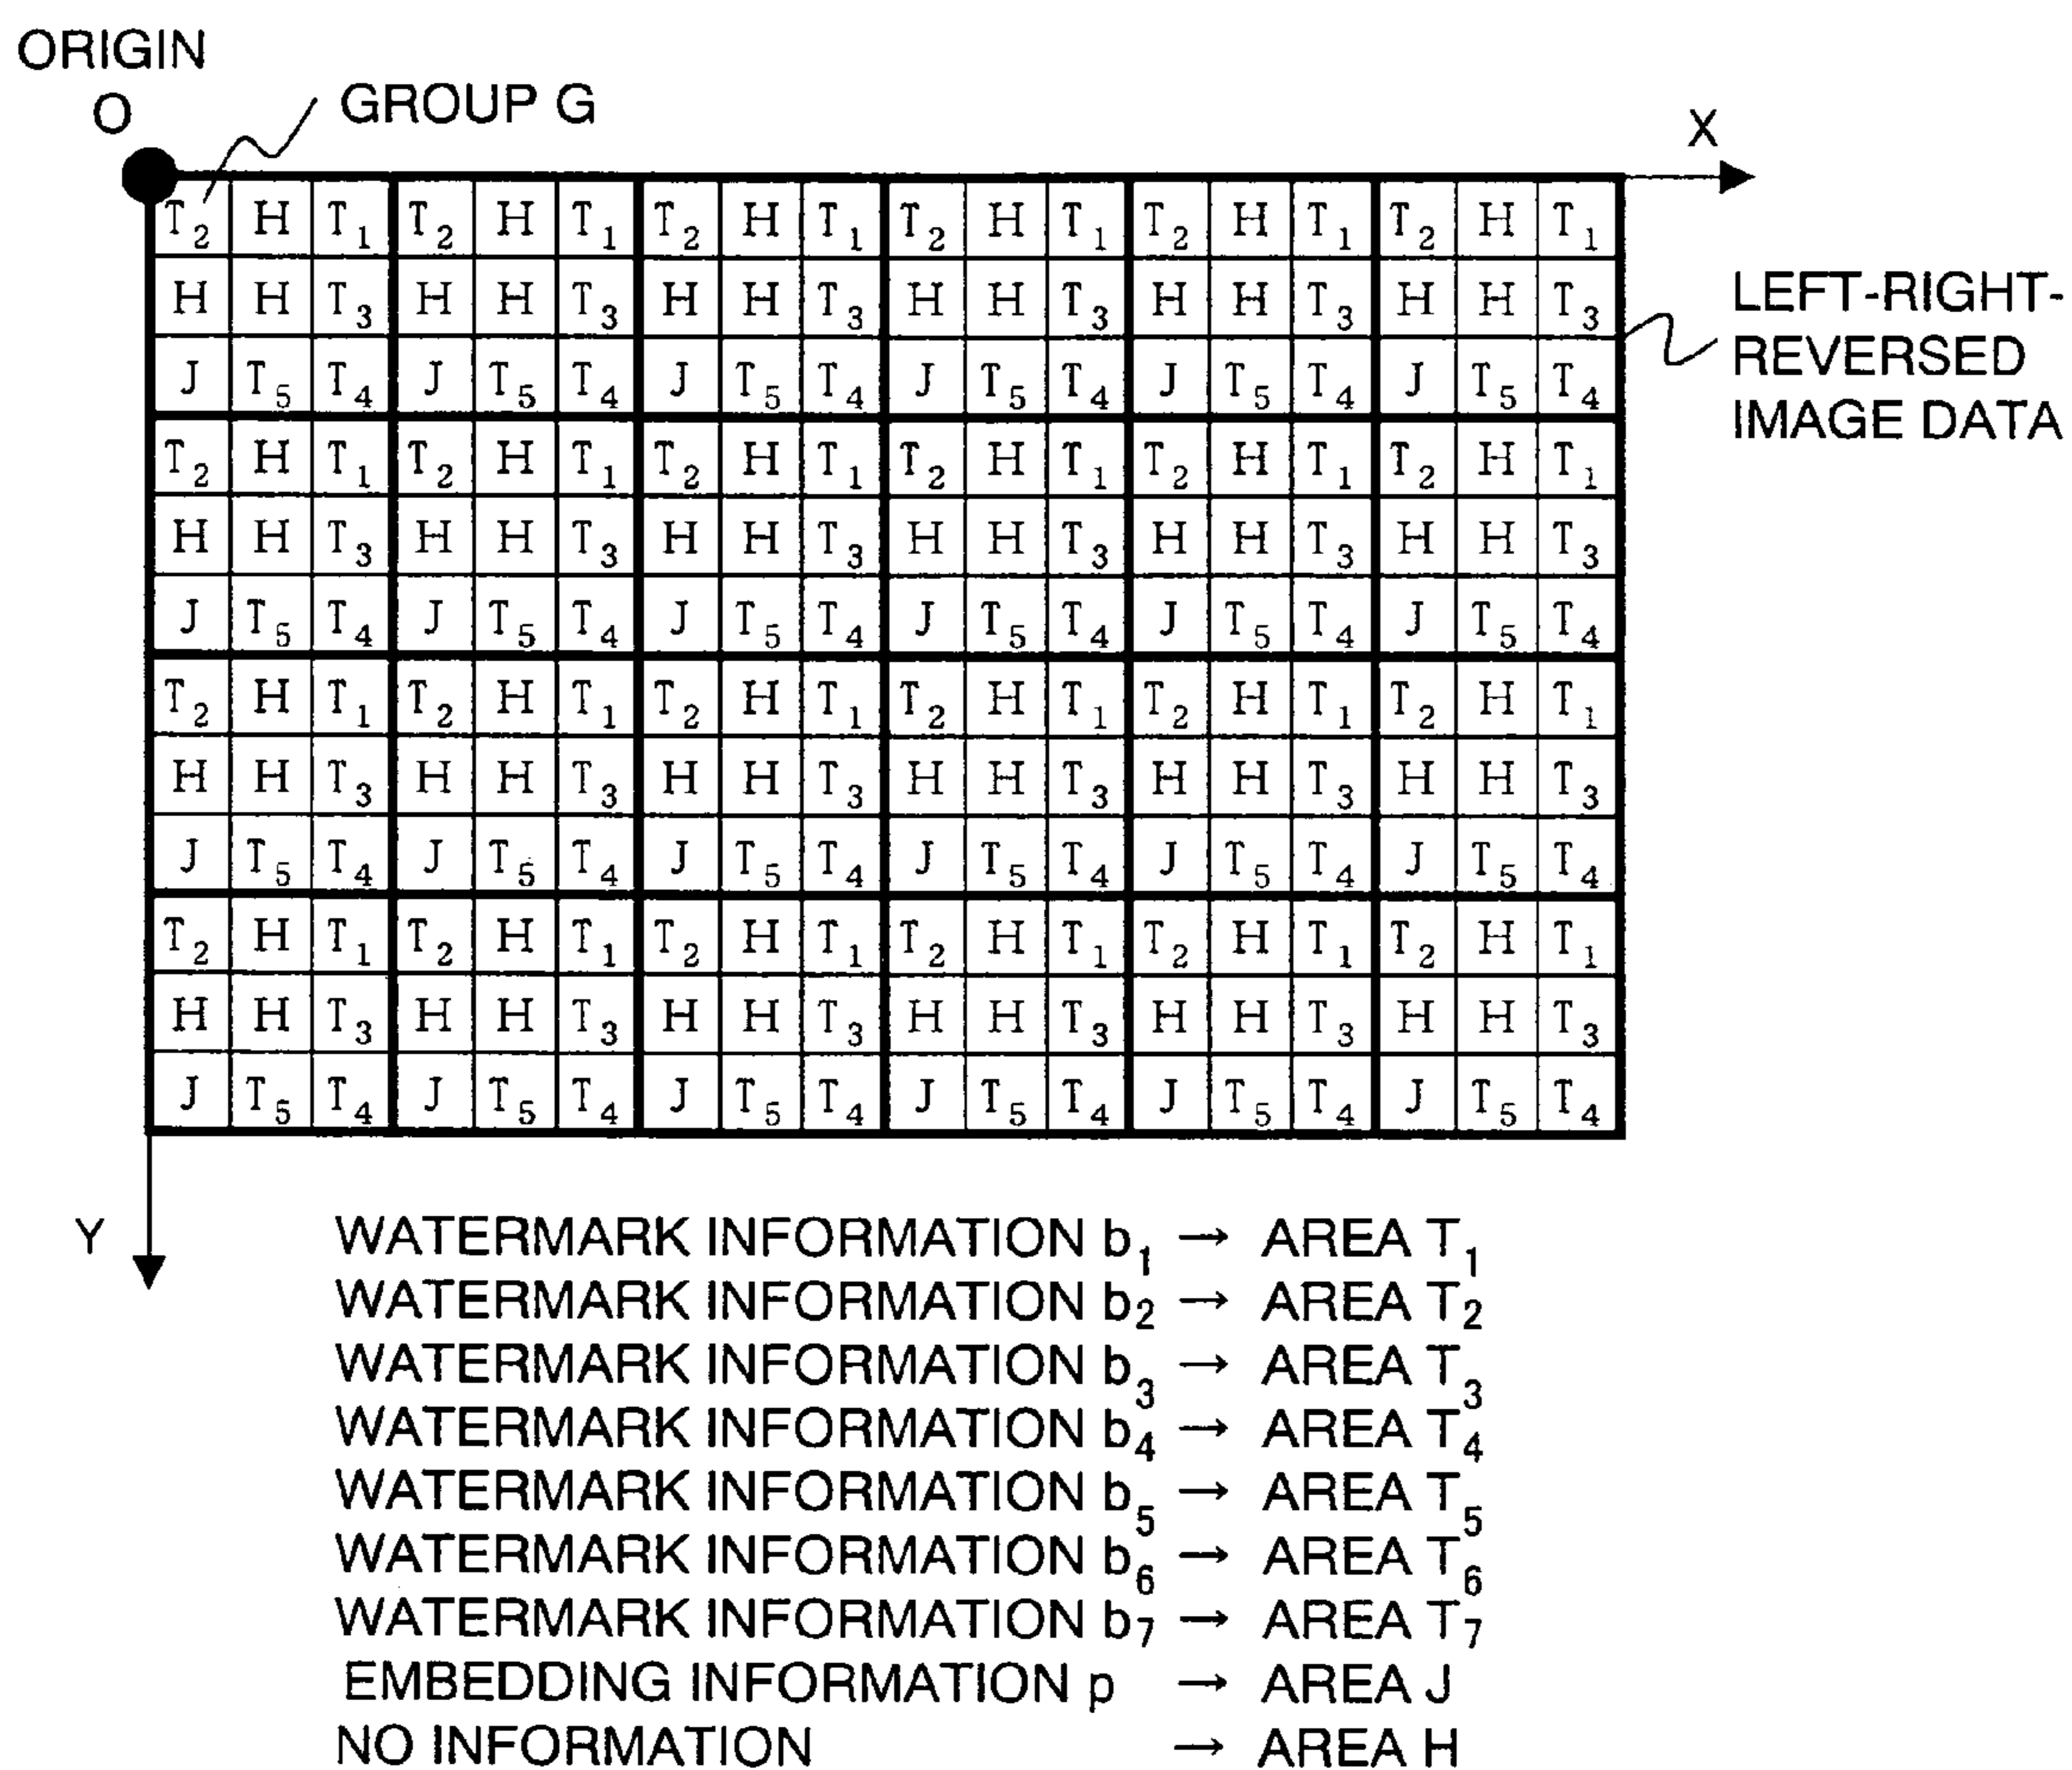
ORIGIN
O

GROUP G

X

| $T_2$ | H | $T_1$ | $T_2$ | H | $T_1$ | $T_2$ | H | $T_1$ | $T_2$ | H | $T_1$ | $T_2$ | H | $T_1$ | $T_2$ | H | $T_1$ |
|---|---|---|---|---|---|---|---|---|---|---|---|---|---|---|---|---|---|
| H | H | $T_3$ | H | H | $T_3$ | H | H | $T_3$ | H | H | $T_3$ | H | H | $T_3$ | H | H | $T_3$ |
| J | $T_5$ | $T_4$ | J | $T_5$ | $T_4$ | J | $T_5$ | $T_4$ | J | $T_5$ | $T_4$ | J | $T_5$ | $T_4$ | J | $T_5$ | $T_4$ |
| $T_2$ | H | $T_1$ | $T_2$ | H | $T_1$ | $T_2$ | H | $T_1$ | $T_2$ | H | $T_1$ | $T_2$ | H | $T_1$ | $T_2$ | H | $T_1$ |
| H | H | $T_3$ | H | H | $T_3$ | H | H | $T_3$ | H | H | $T_3$ | H | H | $T_3$ | H | H | $T_3$ |
| J | $T_5$ | $T_4$ | J | $T_5$ | $T_4$ | J | $T_5$ | $T_4$ | J | $T_5$ | $T_4$ | J | $T_5$ | $T_4$ | J | $T_5$ | $T_4$ |
| $T_2$ | H | $T_1$ | $T_2$ | H | $T_1$ | $T_2$ | H | $T_1$ | $T_2$ | H | $T_1$ | $T_2$ | H | $T_1$ | $T_2$ | H | $T_1$ |
| H | H | $T_3$ | H | H | $T_3$ | H | H | $T_3$ | H | H | $T_3$ | H | H | $T_3$ | H | H | $T_3$ |
| J | $T_5$ | $T_4$ | J | $T_5$ | $T_4$ | J | $T_5$ | $T_4$ | J | $T_5$ | $T_4$ | J | $T_5$ | $T_4$ | J | $T_5$ | $T_4$ |
| $T_2$ | H | $T_1$ | $T_2$ | H | $T_1$ | $T_2$ | H | $T_1$ | $T_2$ | H | $T_1$ | $T_2$ | H | $T_1$ | $T_2$ | H | $T_1$ |
| H | H | $T_3$ | H | H | $T_3$ | H | H | $T_3$ | H | H | $T_3$ | H | H | $T_3$ | H | H | $T_3$ |
| J | $T_5$ | $T_4$ | J | $T_5$ | $T_4$ | J | $T_5$ | $T_4$ | J | $T_5$ | $T_4$ | J | $T_5$ | $T_4$ | J | $T_5$ | $T_4$ |

LEFT-RIGHT-REVERSED IMAGE DATA

Y

WATERMARK INFORMATION $b_1$ → AREA $T_1$
WATERMARK INFORMATION $b_2$ → AREA $T_2$
WATERMARK INFORMATION $b_3$ → AREA $T_3$
WATERMARK INFORMATION $b_4$ → AREA $T_4$
WATERMARK INFORMATION $b_5$ → AREA $T_5$
WATERMARK INFORMATION $b_6$ → AREA $T_6$
WATERMARK INFORMATION $b_7$ → AREA $T_7$
EMBEDDING INFORMATION p → AREA J
NO INFORMATION → AREA H